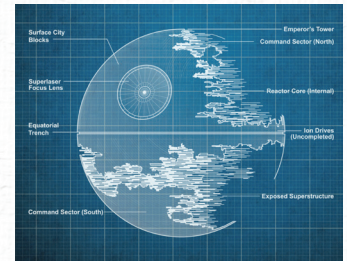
Surface City Blocks

Superlaser Focus Lens

Equatorial Trench

Command Sector (South)

Emperor's Tower

Command Sector (North)

Reactor Core (Internal)

Ion Drives (Uncompleted)

Exposed Superstructure